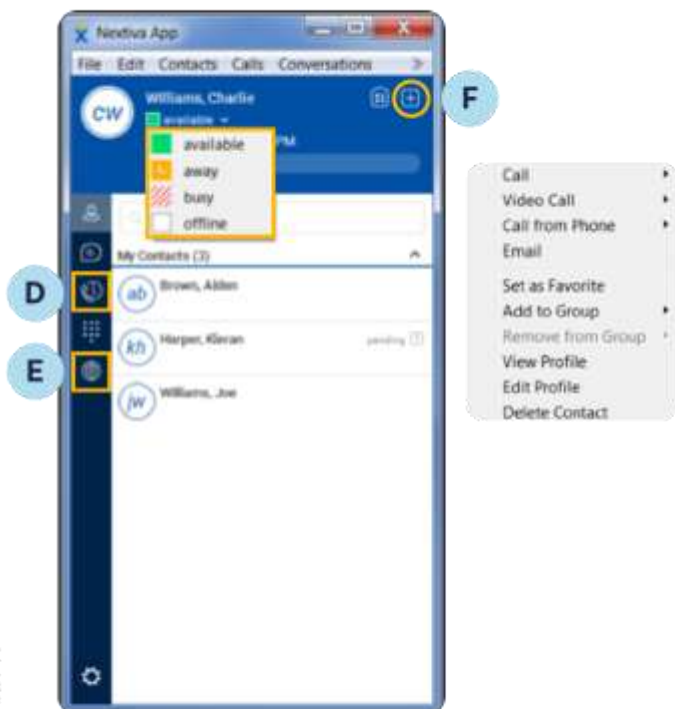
Nextiva App

File Edit Contacts Calls Conversations

CW

Williams, Charlie

available

available
away
busy
offline

PM

F

D

E

My Contacts (3)

ab Brown, Alden

kh Harper, Kieran pending

jw Williams, Joe

Call
Video Call
Call from Phone
Email
Set as Favorite
Add to Group
Remove from Group
View Profile
Edit Profile
Delete Contact